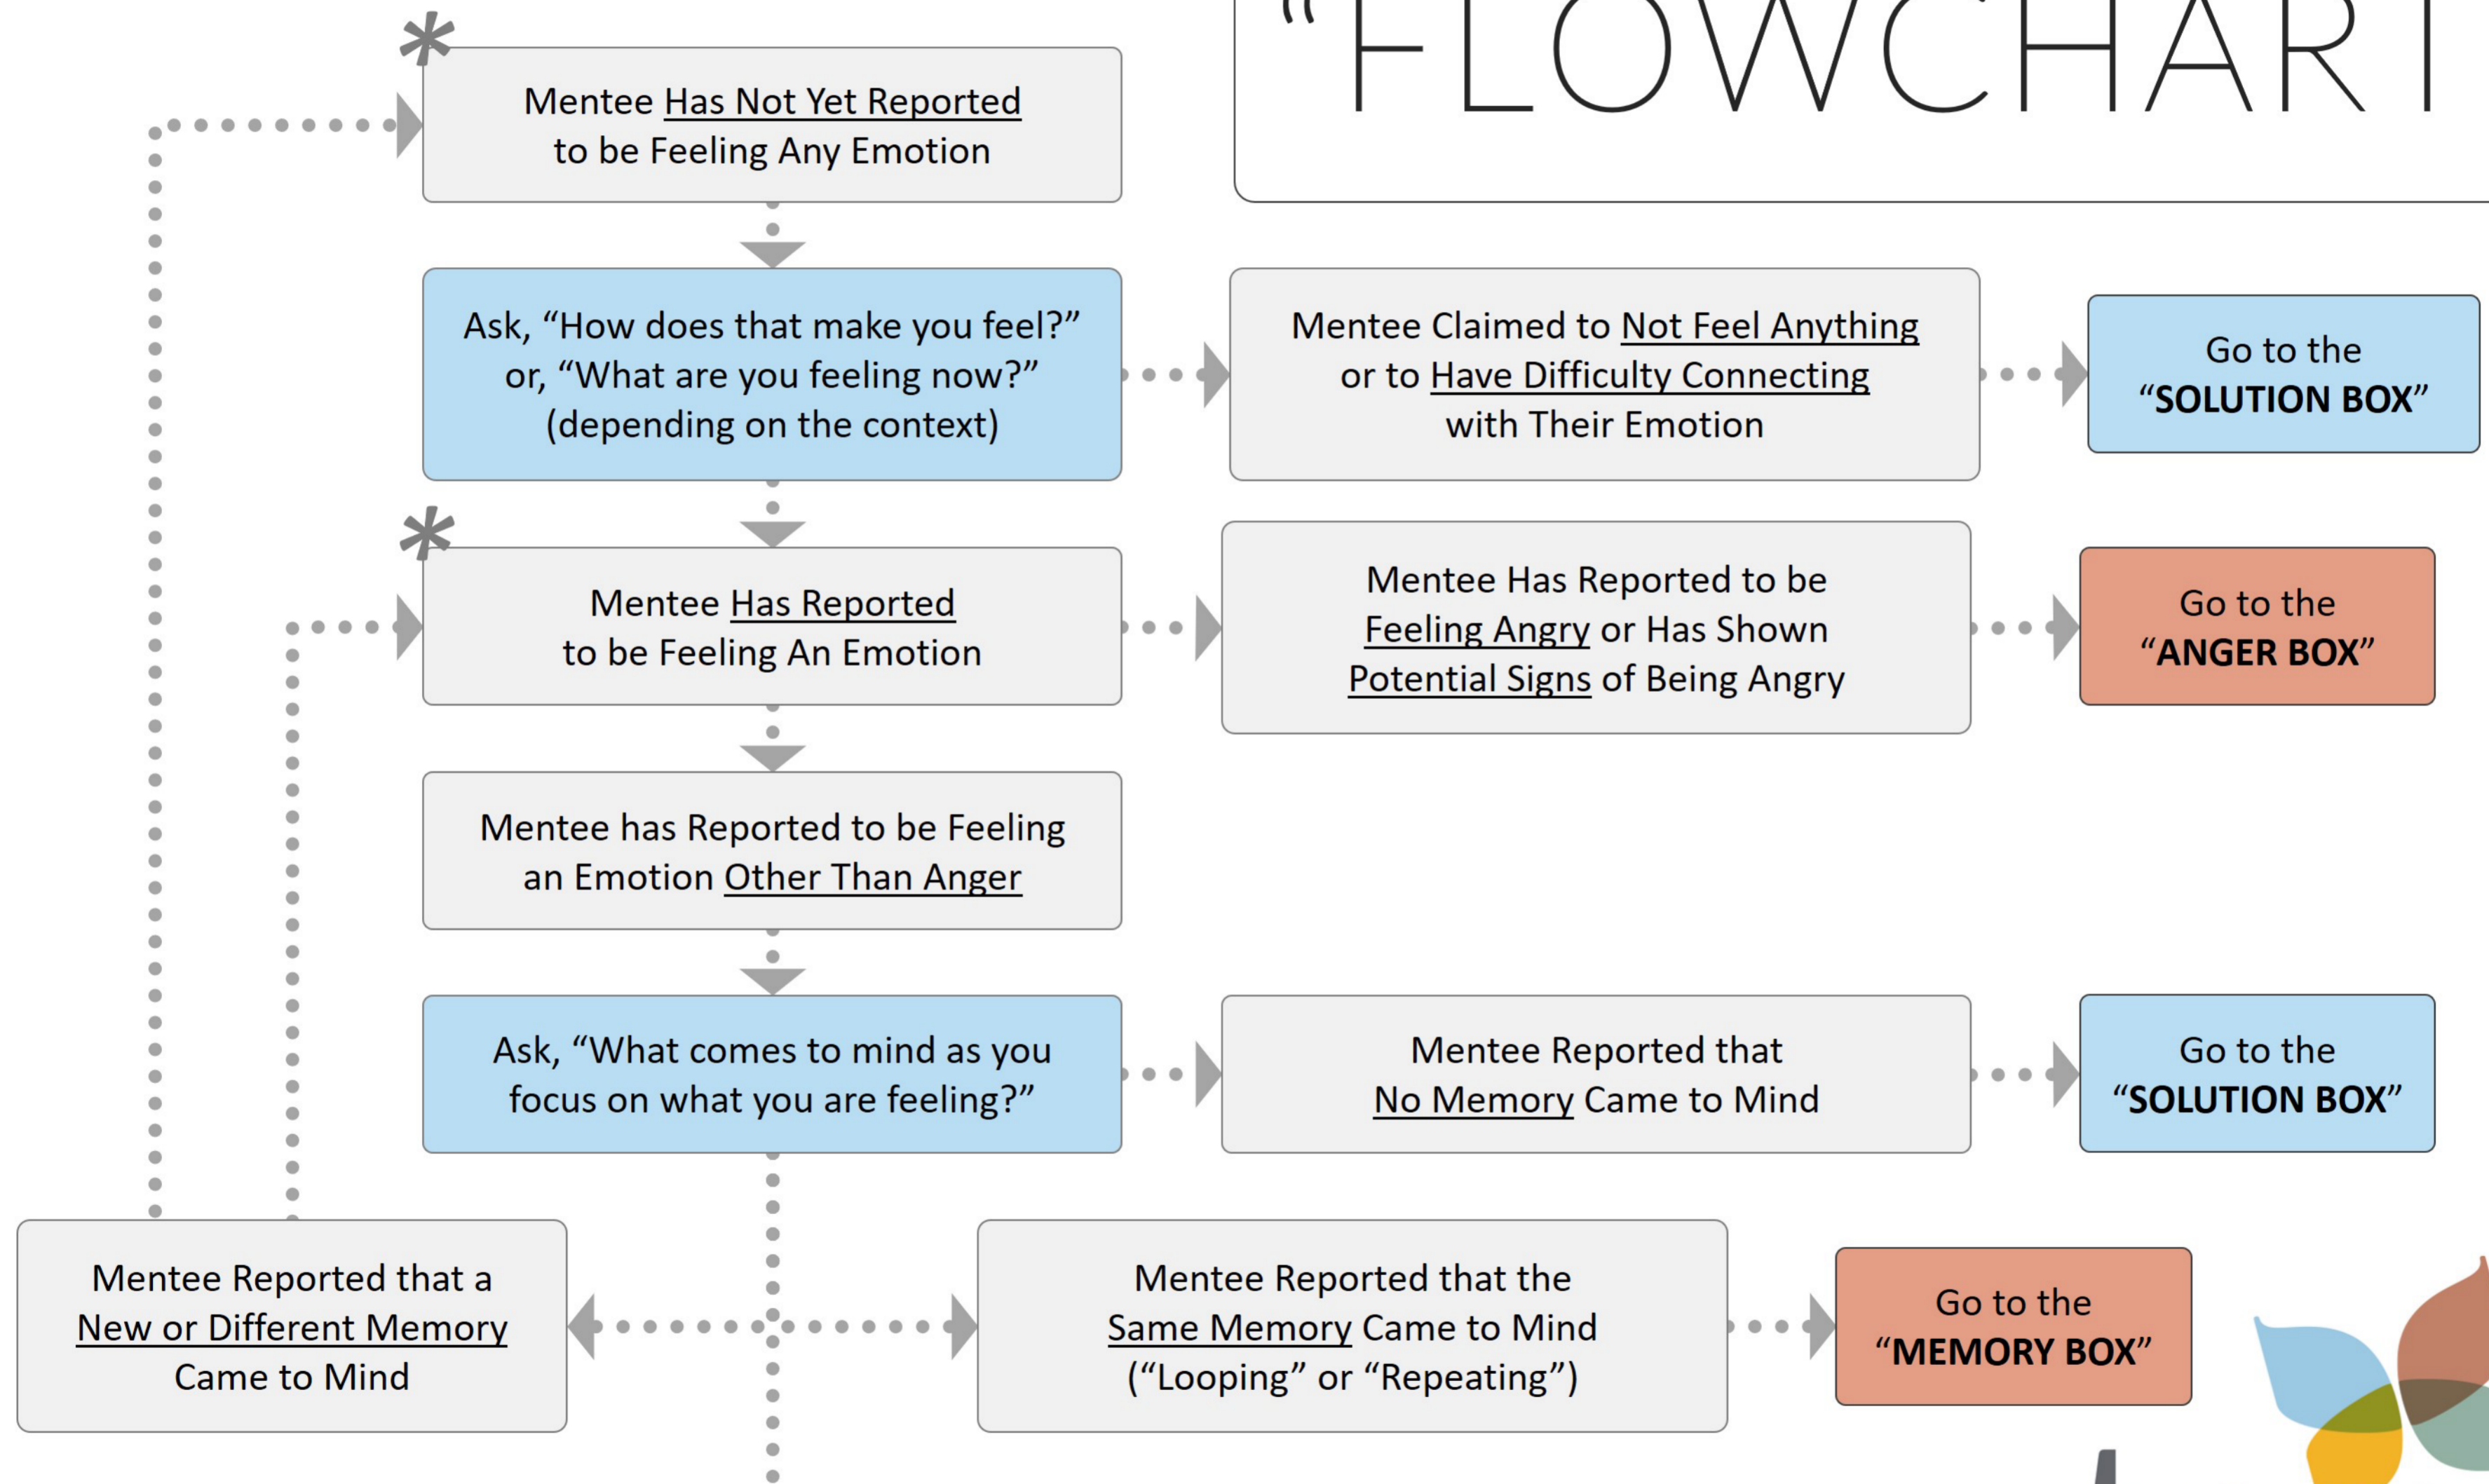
"FLOWCHART

*

Mentee Has Not Yet Reported to be Feeling Any Emotion

Ask, "How does that make you feel?" or, "What are you feeling now?" (depending on the context)

Mentee Claimed to Not Feel Anything or to Have Difficulty Connecting with Their Emotion

Go to the "SOLUTION BOX"

*

Mentee Has Reported to be Feeling An Emotion

Mentee Has Reported to be Feeling Angry or Has Shown Potential Signs of Being Angry

Go to the "ANGER BOX"

Mentee has Reported to be Feeling an Emotion Other Than Anger

Ask, "What comes to mind as you focus on what you are feeling?"

Mentee Reported that No Memory Came to Mind

Go to the "SOLUTION BOX"

Mentee Reported that a New or Different Memory Came to Mind

Mentee Reported that the Same Memory Came to Mind ("Looping" or "Repeating")

Go to the "MEMORY BOX"